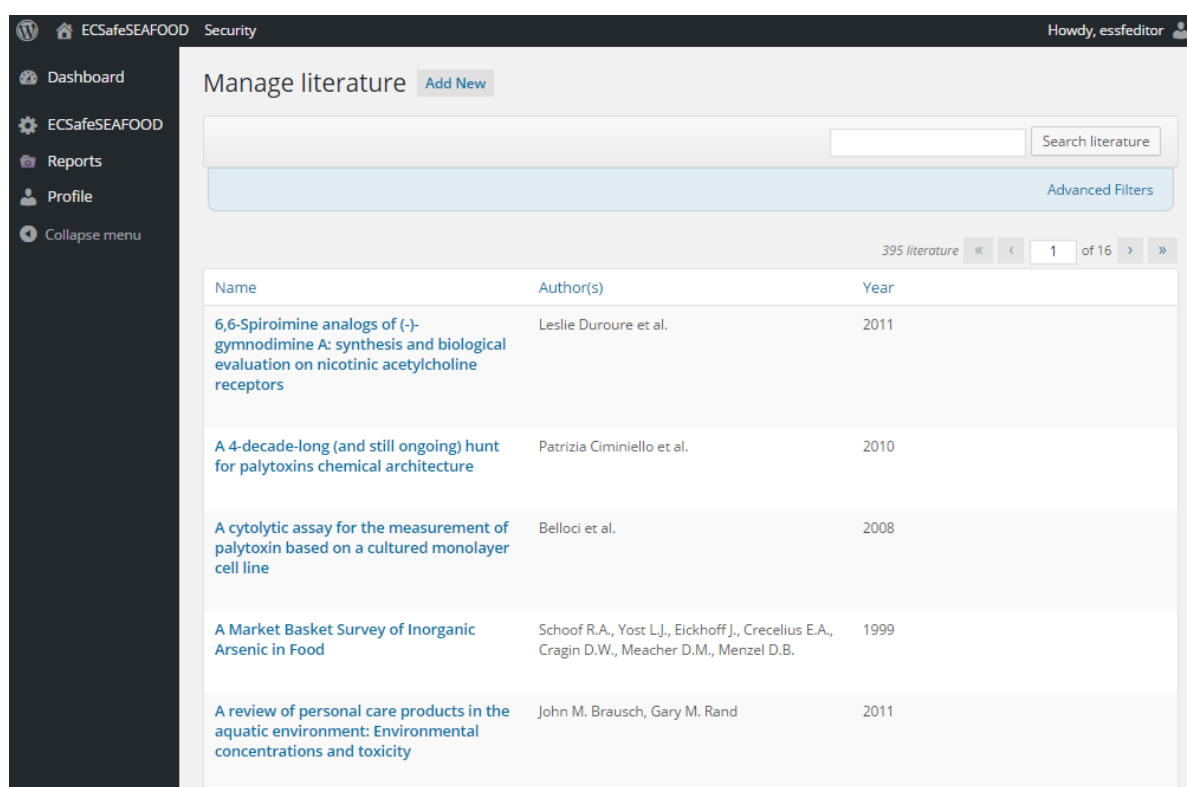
ECSafeSEAFOOD Security

Howdy, essfeditor

Dashboard

ECSafeSEAFOOD

Reports

Profile

Collapse menu

Manage literature Add New

Search literature

Advanced Filters

395 literature « ‹ 1 of 16 › »

| Name | Author(s) | Year |
|---|---|---|
| 6,6-Spiroimine analogs of (-)-gymnodimine A: synthesis and biological evaluation on nicotinic acetylcholine receptors | Leslie Duroure et al. | 2011 |
| A 4-decade-long (and still ongoing) hunt for palytoxins chemical architecture | Patrizia Ciminiello et al. | 2010 |
| A cytolytic assay for the measurement of palytoxin based on a cultured monolayer cell line | Belloci et al. | 2008 |
| A Market Basket Survey of Inorganic Arsenic in Food | Schoof R.A., Yost L.J., Eickhoff J., Crecelius E.A., Cragin D.W., Meacher D.M., Menzel D.B. | 1999 |
| A review of personal care products in the aquatic environment: Environmental concentrations and toxicity | John M. Brausch, Gary M. Rand | 2011 |